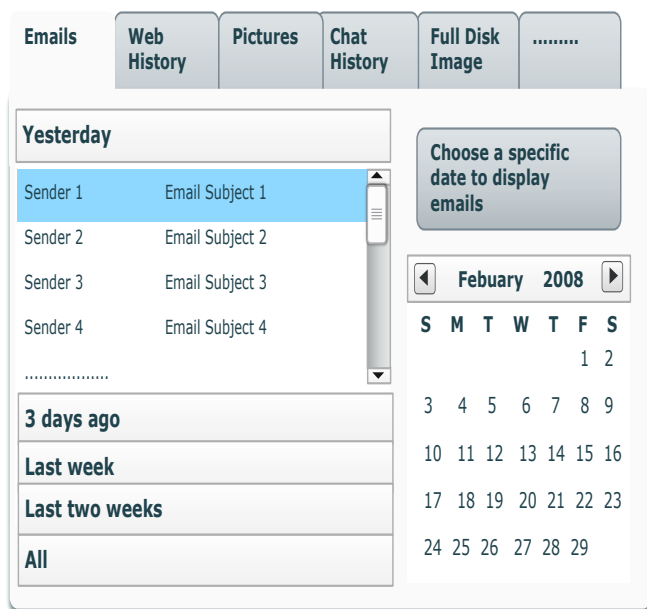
Emails | Web History | Pictures | Chat History | Full Disk Image | .........

Yesterday

| | |
|---|---|
| Sender 1 | Email Subject 1 |
| Sender 2 | Email Subject 2 |
| Sender 3 | Email Subject 3 |
| Sender 4 | Email Subject 4 |

..................

3 days ago

Last week

Last two weeks

All

Choose a specific date to display emails

Febuary 2008

| S | M | T | W | T | F | S |
|---|---|---|---|---|---|---|
| | | | | | 1 | 2 |
| 3 | 4 | 5 | 6 | 7 | 8 | 9 |
| 10 | 11 | 12 | 13 | 14 | 15 | 16 |
| 17 | 18 | 19 | 20 | 21 | 22 | 23 |
| 24 | 25 | 26 | 27 | 28 | 29 | |